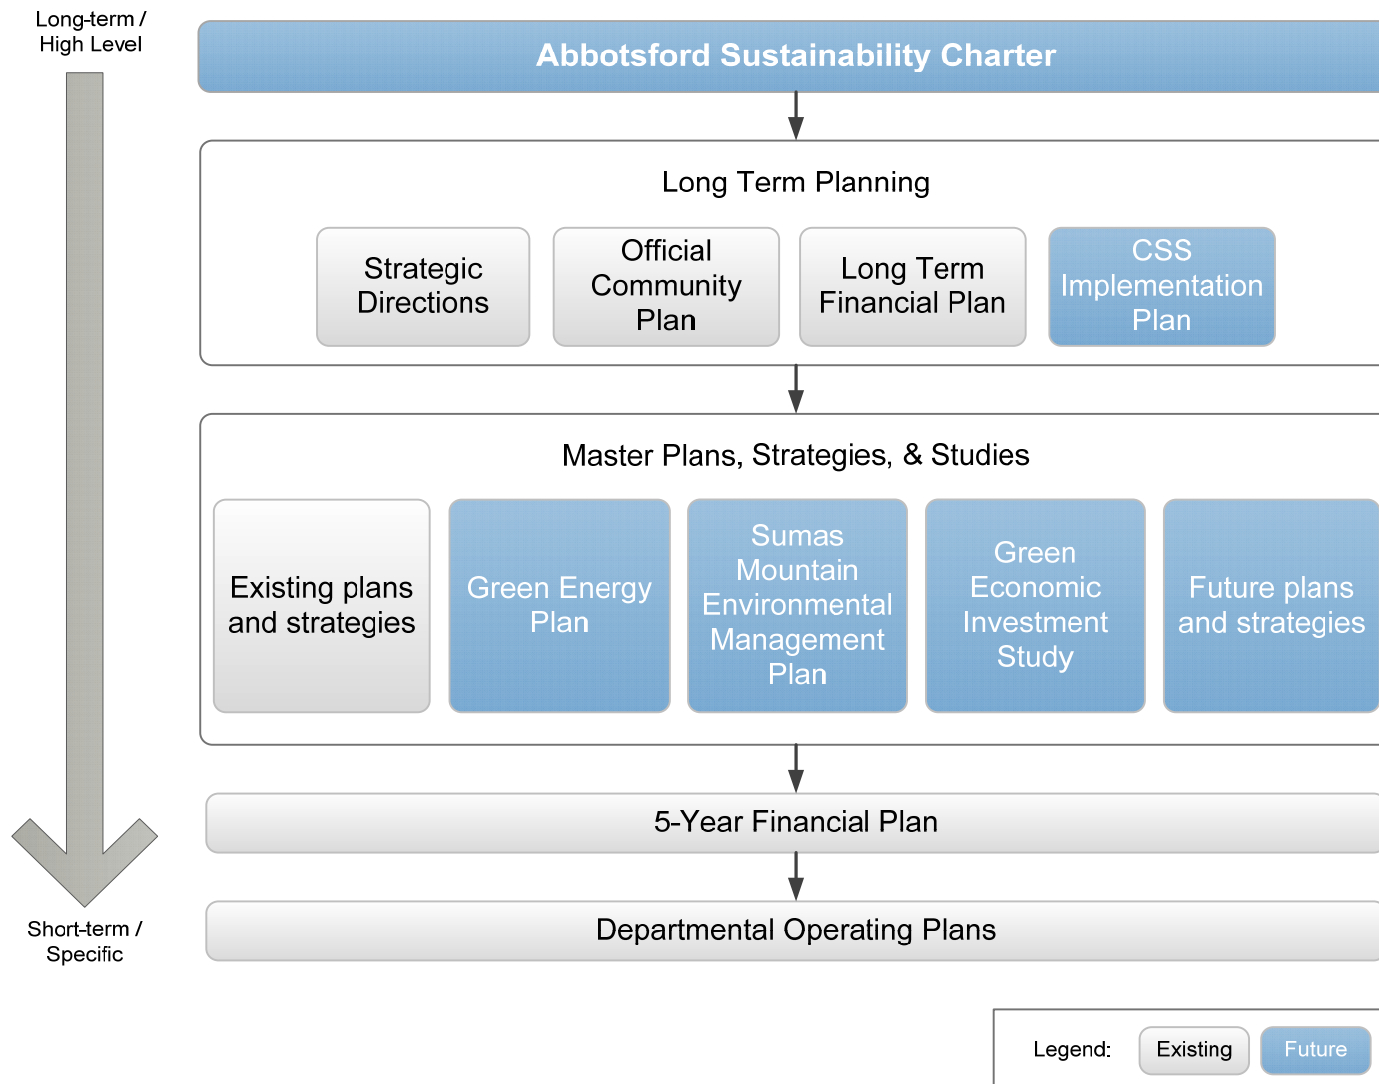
Long-term / High Level

Abbotsford Sustainability Charter

Long Term Planning

Strategic Directions

Official Community Plan

Long Term Financial Plan

CSS Implementation Plan

Master Plans, Strategies, & Studies

Existing plans and strategies

Green Energy Plan

Sumas Mountain Environmental Management Plan

Green Economic Investment Study

Future plans and strategies

5-Year Financial Plan

Departmental Operating Plans

Short-term / Specific

Legend: Existing Future